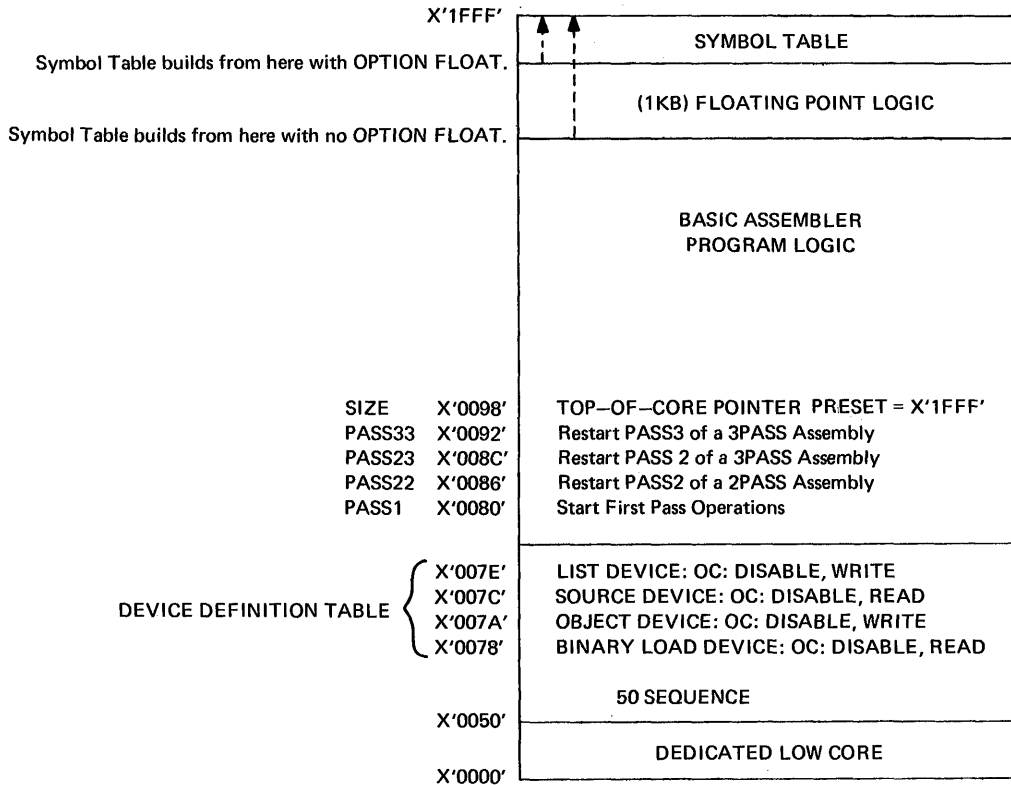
X'1FFF'

SYMBOL TABLE

Symbol Table builds from here with OPTION FLOAT.

(1KB) FLOATING POINT LOGIC

Symbol Table builds from here with no OPTION FLOAT.

BASIC ASSEMBLER PROGRAM LOGIC

SIZE X'0098' TOP–OF–CORE POINTER PRESET = X'1FFF'
PASS33 X'0092' Restart PASS3 of a 3PASS Assembly
PASS23 X'008C' Restart PASS 2 of a 3PASS Assembly
PASS22 X'0086' Restart PASS2 of a 2PASS Assembly
PASS1 X'0080' Start First Pass Operations

DEVICE DEFINITION TABLE
X'007E' LIST DEVICE: OC: DISABLE, WRITE
X'007C' SOURCE DEVICE: OC: DISABLE, READ
X'007A' OBJECT DEVICE: OC: DISABLE, WRITE
X'0078' BINARY LOAD DEVICE: OC: DISABLE, READ

50 SEQUENCE

X'0050'

DEDICATED LOW CORE

X'0000'